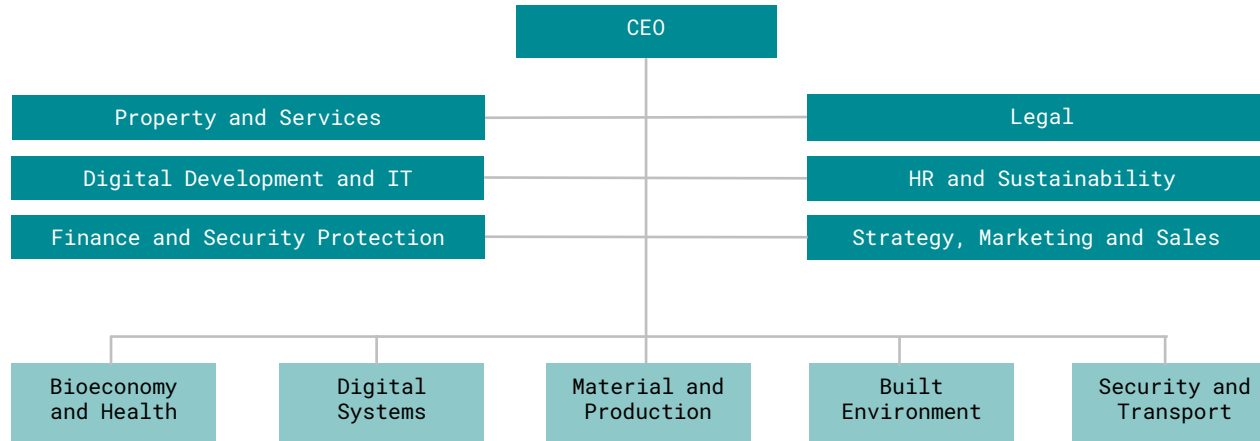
CEO

Property and Services

Legal

Digital Development and IT

HR and Sustainability

Finance and Security Protection

Strategy, Marketing and Sales

Bioeconomy and Health

Digital Systems

Material and Production

Built Environment

Security and Transport